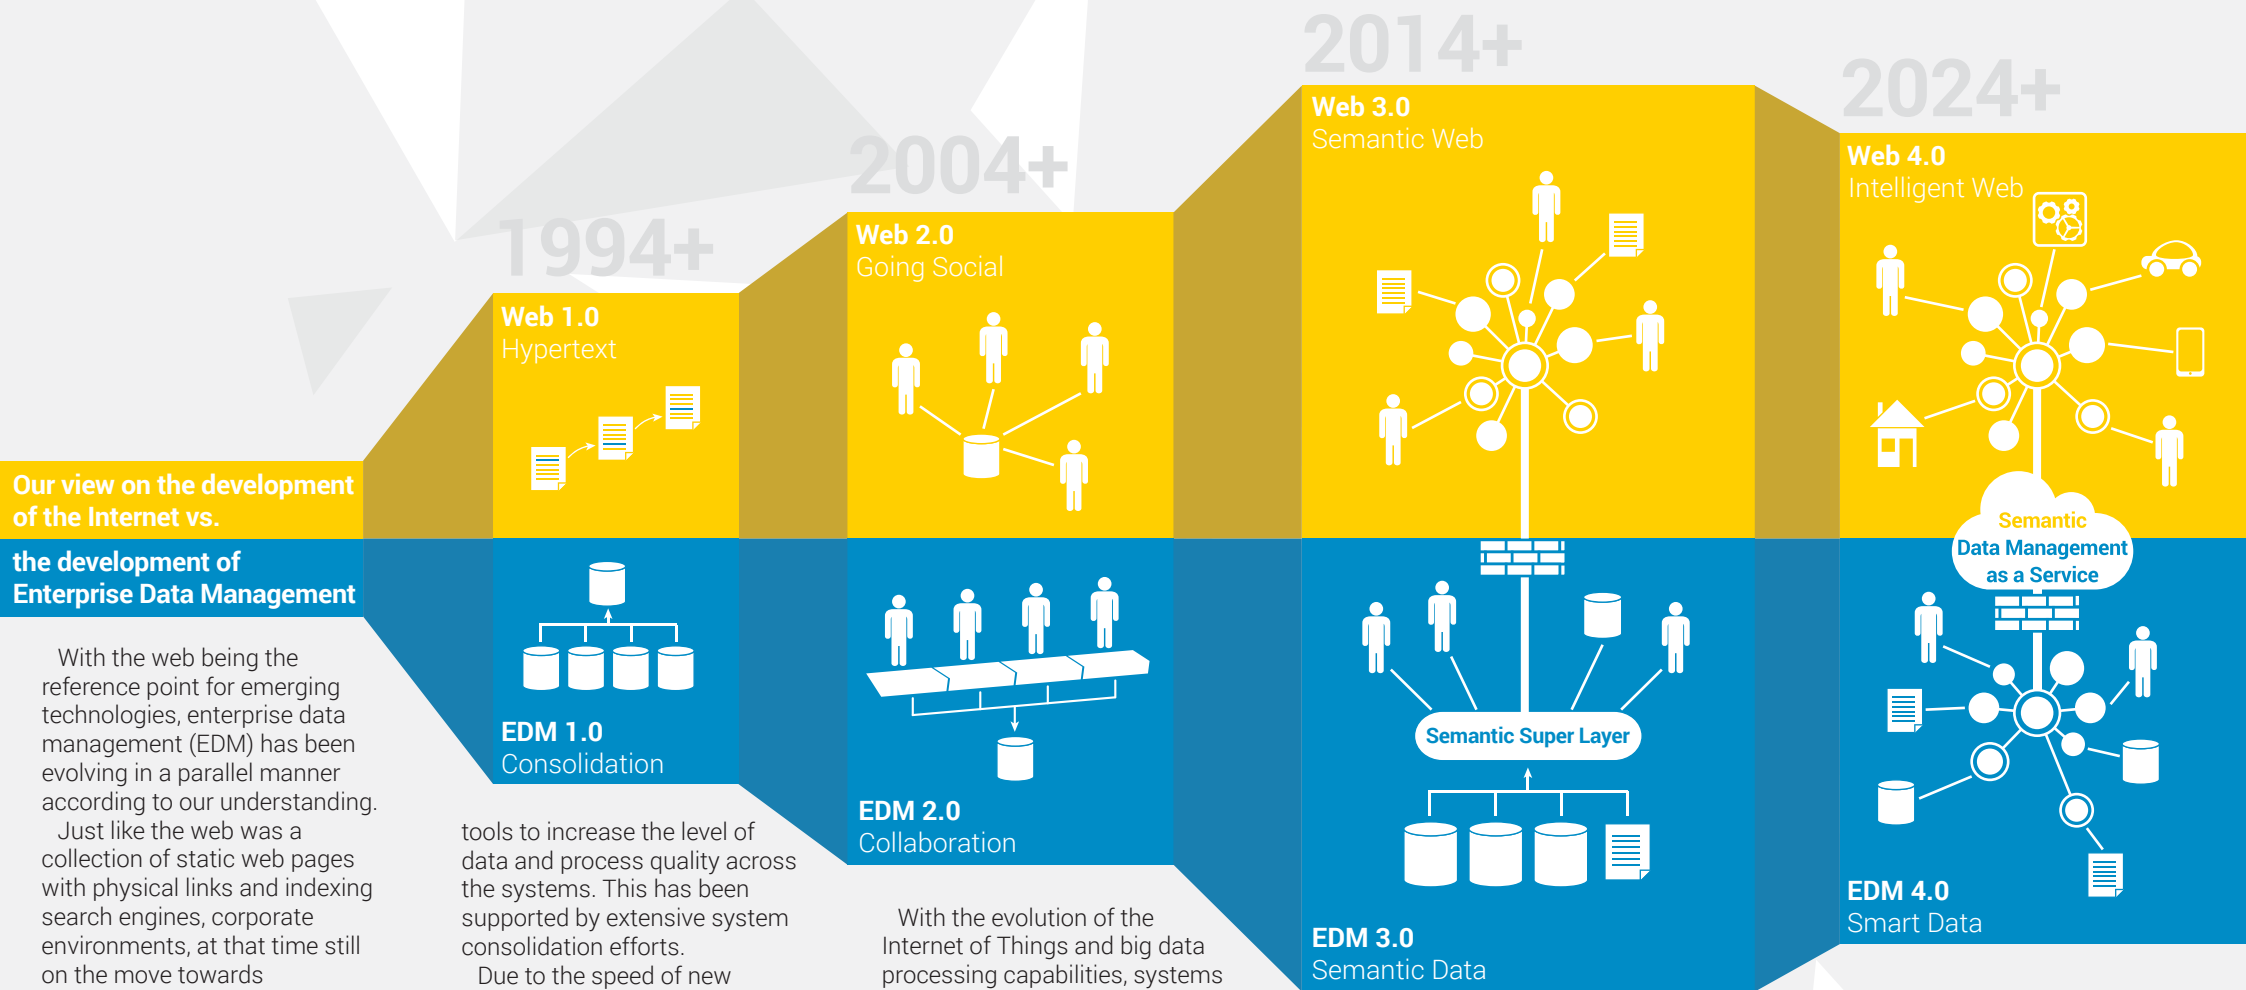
2014+

2024+

2004+

1994+

Web 1.0
Hypertext

Web 2.0
Going Social

Web 3.0
Semantic Web

Web 4.0
Intelligent Web

Our view on the development of the Internet vs.

the development of Enterprise Data Management

EDM 1.0
Consolidation

EDM 2.0
Collaboration

Semantic Super Layer

EDM 3.0
Semantic Data

Semantic Data Management as a Service

EDM 4.0
Smart Data

With the web being the reference point for emerging technologies, enterprise data management (EDM) has been evolving in a parallel manner according to our understanding.
Just like the web was a collection of static web pages with physical links and indexing search engines, corporate environments, at that time still on the move towards

tools to increase the level of data and process quality across the systems. This has been supported by extensive system consolidation efforts.
Due to the speed of new

With the evolution of the Internet of Things and big data processing capabilities, systems